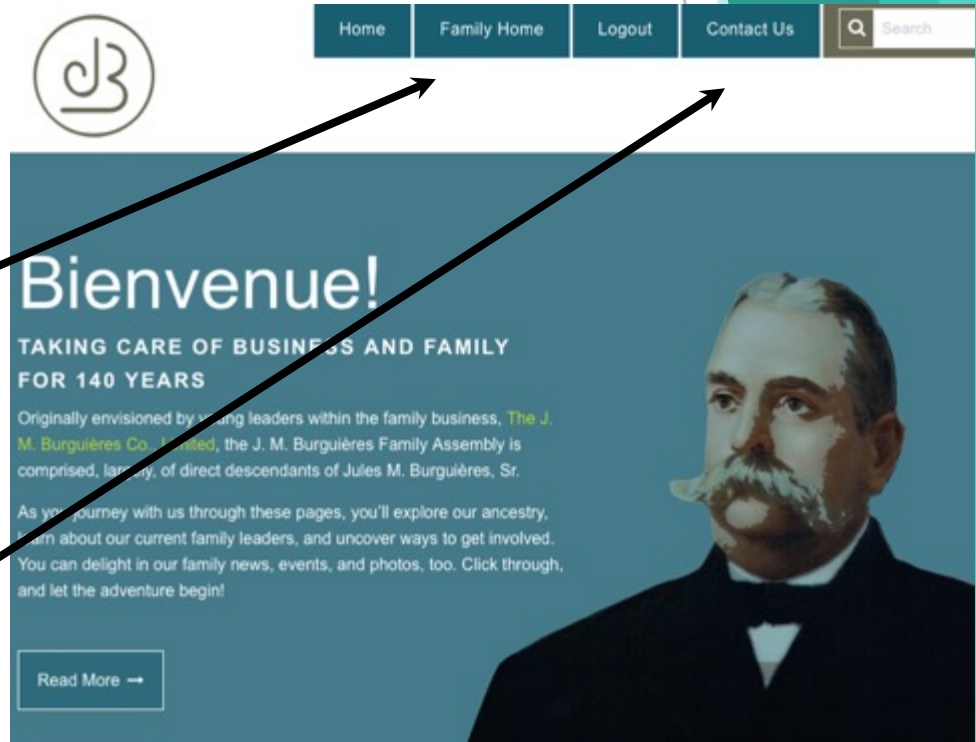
JB

Home
Family Home
Logout
Contact Us
Search

Bienvenue!

TAKING CARE OF BUSINESS AND FAMILY FOR 140 YEARS

Originally envisioned by young leaders within the family business, The J. M. Burguières Co. Limited, the J. M. Burguières Family Assembly is comprised, largely, of direct descendants of Jules M. Burguières, Sr.

As you journey with us through these pages, you'll explore our ancestry, learn about our current family leaders, and uncover ways to get involved. You can delight in our family news, events, and photos, too. Click through, and let the adventure begin!

Read More →